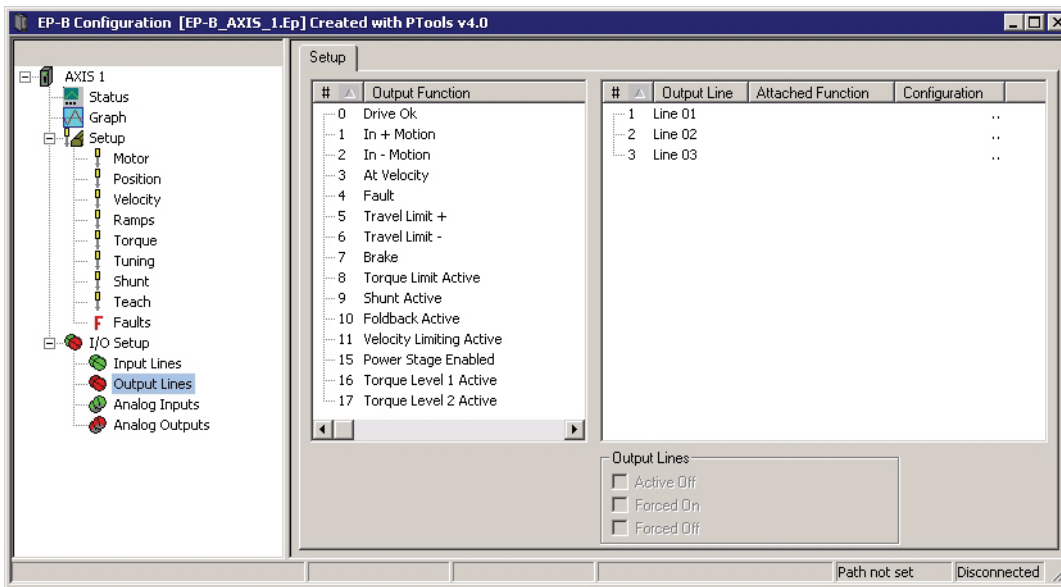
EP-B Configuration [EP-B_AXIS_1.Ep] Created with PTools v4.0

AXIS 1
Status
Graph
Setup
Motor
Position
Velocity
Ramps
Torque
Tuning
Shunt
Teach
F Faults
I/O Setup
Input Lines
Output Lines
Analog Inputs
Analog Outputs

Setup

| # | Output Function |
|---|---|
| 0 | Drive Ok |
| 1 | In + Motion |
| 2 | In - Motion |
| 3 | At Velocity |
| 4 | Fault |
| 5 | Travel Limit + |
| 6 | Travel Limit - |
| 7 | Brake |
| 8 | Torque Limit Active |
| 9 | Shunt Active |
| 10 | Foldback Active |
| 11 | Velocity Limiting Active |
| 15 | Power Stage Enabled |
| 16 | Torque Level 1 Active |
| 17 | Torque Level 2 Active |

| # | Output Line | Attached Function | Configuration |
|---|---|---|---|
| 1 | Line 01 | | .. |
| 2 | Line 02 | | .. |
| 3 | Line 03 | | .. |

Output Lines
Active Off
Forced On
Forced Off

Path not set
Disconnected